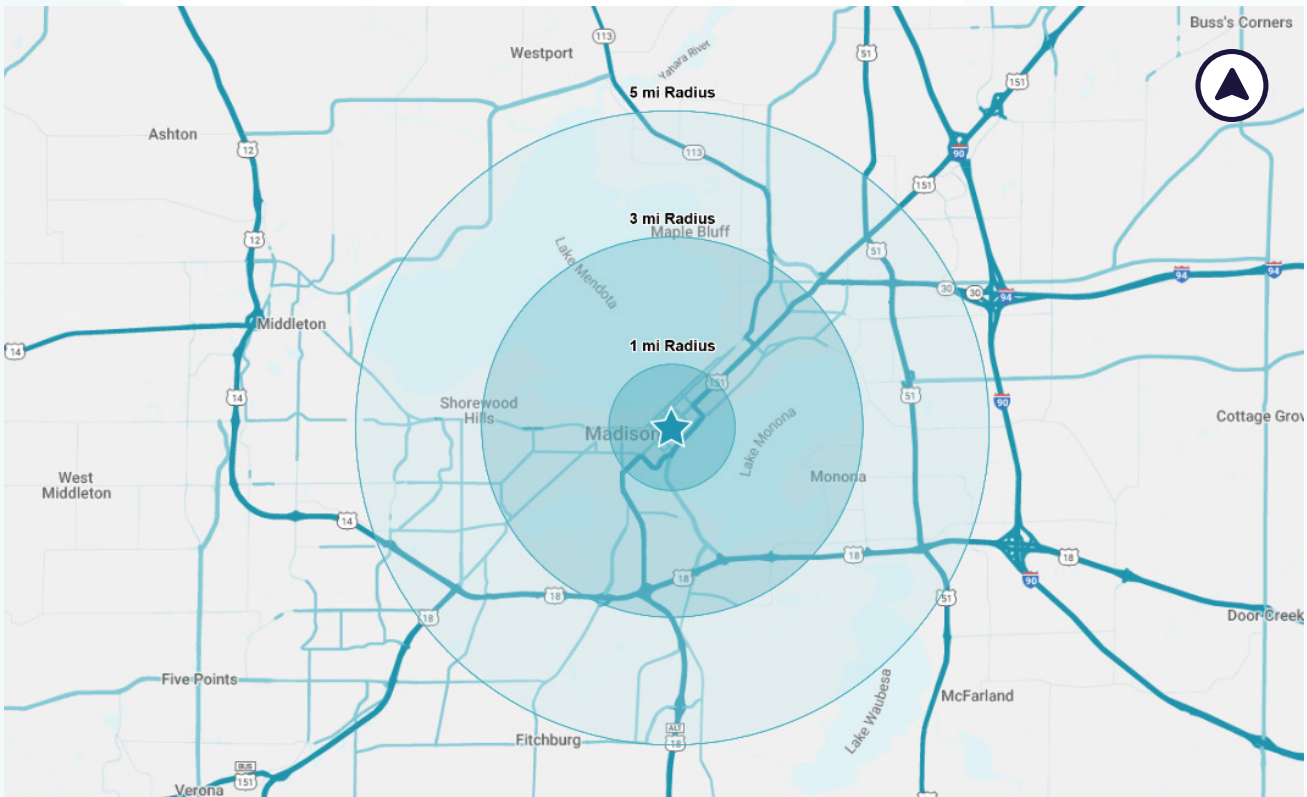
Buss's Corners
Westport
113
Yahara River
51
151
5 mi Radius
Ashton
12
113
90
151
3 mi Radius
Maple Bluff
12
Lake Mendota
51
30
30
94
94
94
Middleton
14
1 mi Radius
151
51
14
Shorewood Hills
Madison
90
Lake Monona
Cottage Grov
West Middleton
Monona
14
18
18
90
18
18
18
51
Door Creek
Five Points
McFarland
Lake Waubesa
Fitchburg
ALT 18
BUS 151
Verona